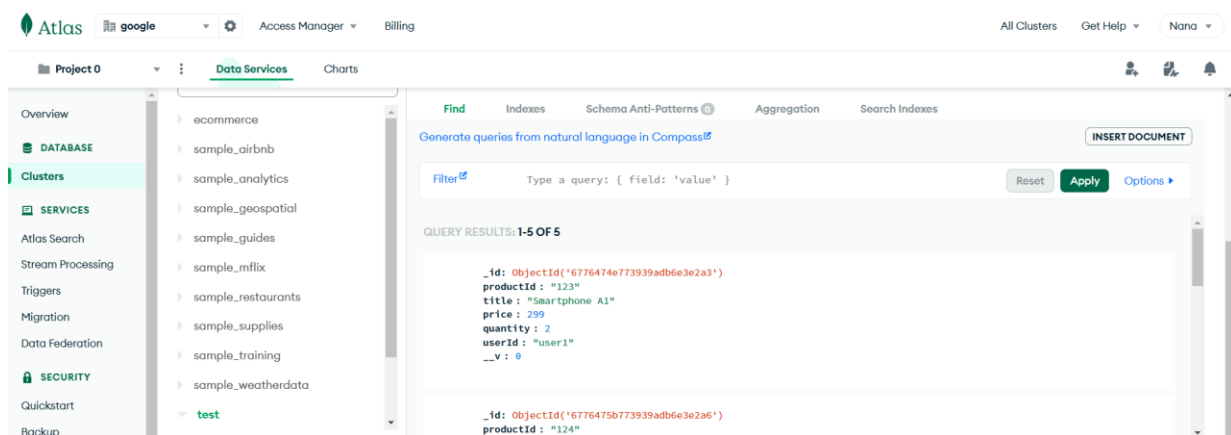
Atlas google Access Manager Billing All Clusters Get Help Nana

Project 0 Data Services Charts

Overview
DATABASE
Clusters
SERVICES
Atlas Search
Stream Processing
Triggers
Migration
Data Federation
SECURITY
Quickstart
Backup

ecommerce
sample_airbnb
sample_analytics
sample_geospatial
sample_guides
sample_mflix
sample_restaurants
sample_supplies
sample_training
sample_weatherdata
test

Find Indexes Schema Anti-Patterns 0 Aggregation Search Indexes

Generate queries from natural language in Compass

INSERT DOCUMENT

Filter Type a query: { field: 'value' } Reset Apply Options

QUERY RESULTS: 1-5 OF 5

_id: ObjectId('6776474e773939adb6e3e2a3')
productId: "123"
title: "Smartphone A1"
price: 299
quantity: 2
userId: "user1"
__v: 0

_id: ObjectId('6776475b773939adb6e3e2a6')
productId: "124"